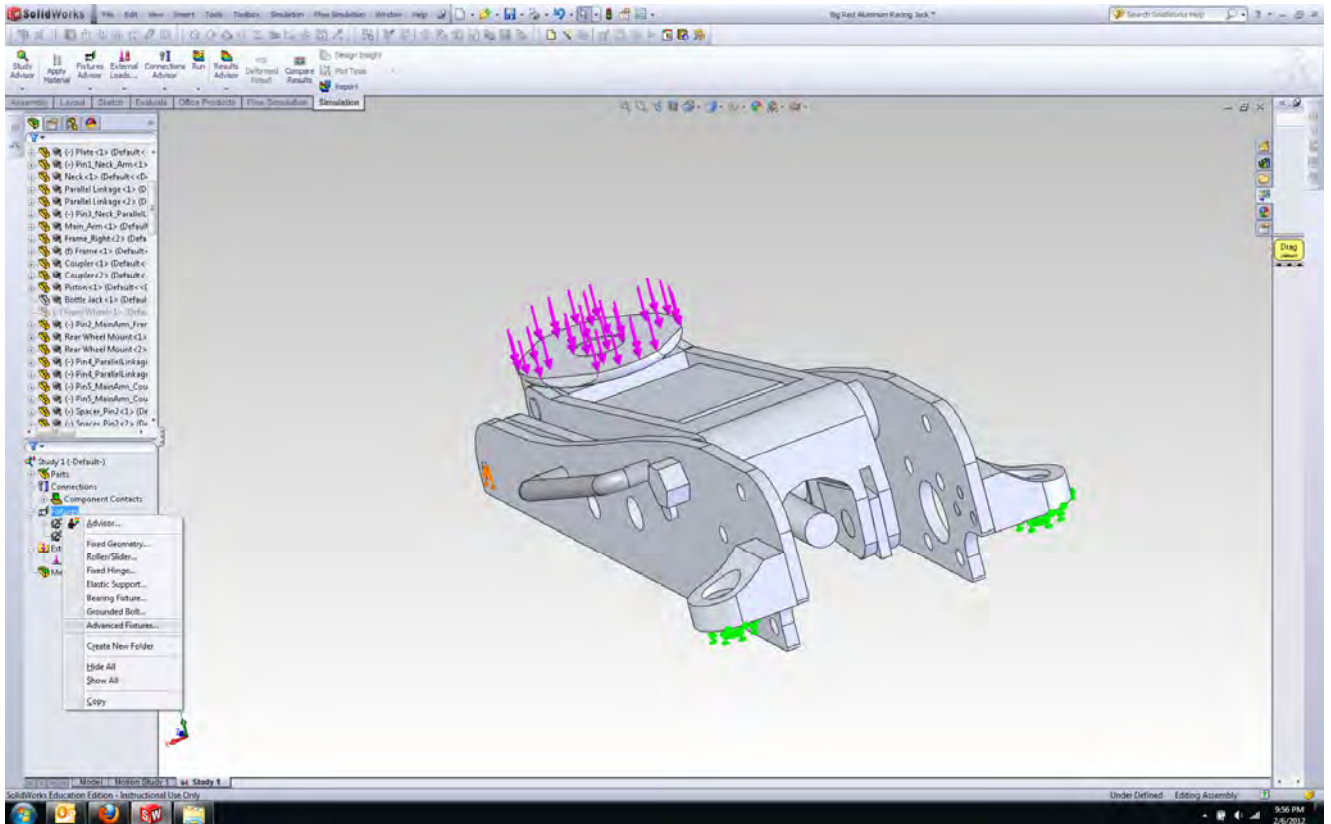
SolidWorks File Edit View Insert Tools Toolbox Simulation Flow Simulation Window Help

Big Red Aluminum Racing Jack *

Search SolidWorks Help

Study Advisor
Apply Material
Fixtures Advisor
External Loads...
Connections Advisor
Run
Results Advisor
Deformed Result
Compare Results
Design Insight
Plot Tools
Report

Assembly Layout Sketch Evaluate Office Products Flow Simulation Simulation

(-) Plate<1> (Default<
(-) Pin1_Neck_Arm<1>
Neck<1> (Default<<D
Parallel Linkage<1> (D
Parallel Linkage<2> (D
(-) Pin3_Neck_Parallel
Main_Arm<1> (Default
Frame_Right<2> (Defa
(f) Frame<1> (Default
Coupler<1> (Default<
Coupler<2> (Default<
Piston<1> (Default<<
Bottle Jack<1> (Defaul
(-) Front Wheel<1> (Defa
(-) Pin2_MainArm_Fra
Rear Wheel Mount<1>
Rear Wheel Mount<2>
(-) Pin4_ParallelLinkag
(-) Pin4_ParallelLinkag
(-) Pin5_MainArm_Cou
(-) Pin5_MainArm_Cou
(-) Spacer_Pin2<1> (De
(-) Spacer_Pin2<2> (De

Study 1 (-Default-)
Parts
Connections
Component Contacts
Fixtures
Ext
Me

Advisor...
Fixed Geometry...
Roller/Slider...
Fixed Hinge...
Elastic Support...
Bearing Fixture...
Grounded Bolt...
Advanced Fixtures...
Create New Folder
Hide All
Show All
Copy

Drag

Model Motion Study 1 Study 1

SolidWorks Education Edition - Instructional Use Only

Under Defined Editing Assembly

9:56 PM
2/6/2012